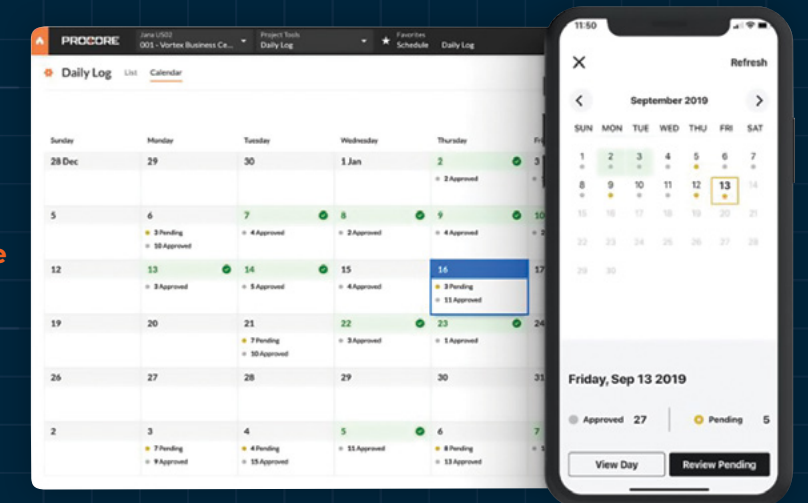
PROCORE Jana US02 001 - Vortex Business Ce... Project Tools Daily Log Favorites Schedule Daily Log

Daily Log List Calendar

| Sunday | Monday | Tuesday | Wednesday | Thursday | Fr |
|---|---|---|---|---|---|
| 28 Dec | 29 | 30 | 1 Jan | 2 2 Approved | 3 |
| 5 | 6 3 Pending 10 Approved | 7 4 Approved | 8 2 Approved | 9 4 Approved | 10 |
| 12 | 13 3 Approved | 14 5 Approved | 15 4 Approved | 16 3 Pending 11 Approved | 17 |
| 19 | 20 | 21 7 Pending 10 Approved | 22 3 Approved | 23 1 Approved | 24 |
| 26 | 27 | 28 | 29 | 30 | 31 |
| 2 | 3 7 Pending 9 Approved | 4 4 Pending 15 Approved | 5 11 Approved | 6 8 Pending 13 Approved | 7 |

11:50

Refresh

September 2019

| SUN | MON | TUE | WED | THU | FRI | SAT |
|---|---|---|---|---|---|---|
| 1 | 2 | 3 | 4 | 5 | 6 | 7 |
| 8 | 9 | 10 | 11 | 12 | 13 | 14 |
| 15 | 16 | 17 | 18 | 19 | 20 | 21 |
| 22 | 23 | 24 | 25 | 26 | 27 | 28 |
| 29 | 30 | | | | | |

Friday, Sep 13 2019

Approved 27 Pending 5

View Day Review Pending